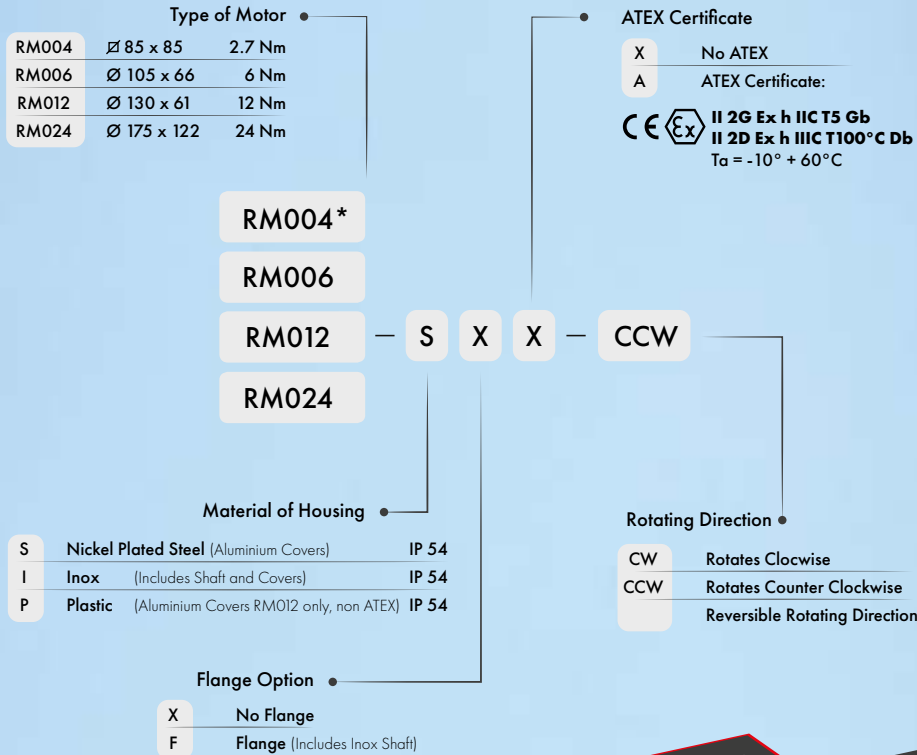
Type of Motor

| RM004 | Ø 85 x 85 | 2.7 Nm |
|---|---|---|
| RM006 | Ø 105 x 66 | 6 Nm |
| RM012 | Ø 130 x 61 | 12 Nm |
| RM024 | Ø 175 x 122 | 24 Nm |

ATEX Certificate

| X | No ATEX |
|---|---|
| A | ATEX Certificate: |

CE Ex II 2G Ex h IIC T5 Gb
II 2D Ex h IIIC T100°C Db
Ta = -10° + 60°C

RM004*
RM006
RM012 — S X X — CCW
RM024

Material of Housing

| S | Nickel Plated Steel (Aluminium Covers) | IP 54 |
|---|---|---|
| I | Inox (Includes Shaft and Covers) | IP 54 |
| P | Plastic (Aluminium Covers RM012 only, non ATEX) | IP 54 |

Rotating Direction

| CW | Rotates Clocwise |
|---|---|
| CCW | Rotates Counter Clockwise |
| | Reversible Rotating Direction |

Flange Option

| X | No Flange |
|---|---|
| F | Flange (Includes Inox Shaft) |